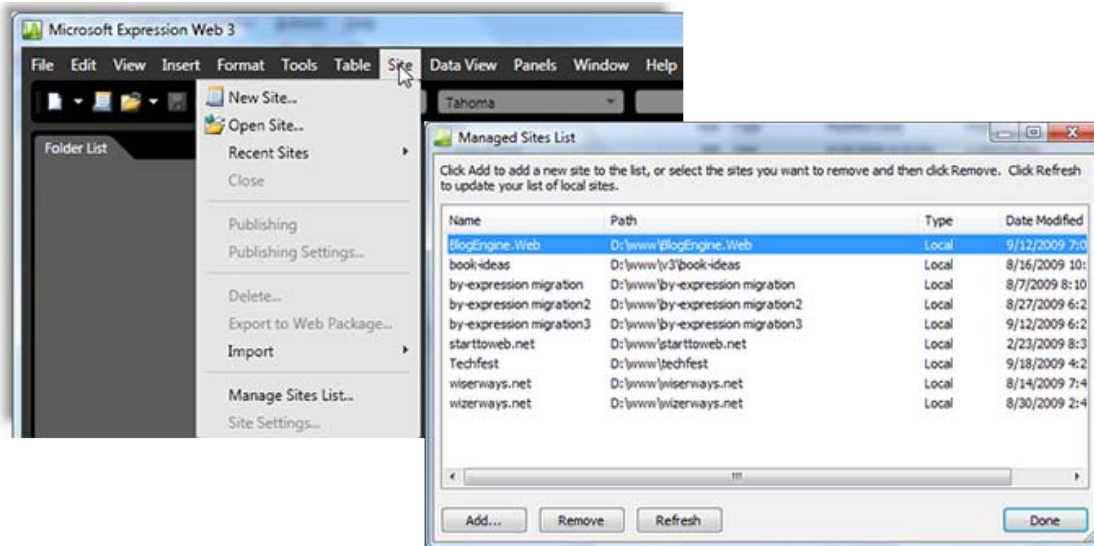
Microsoft Expression Web 3

File Edit View Insert Format Tools Table Site Data View Panels Window Help

Tahoma

Folder List

New Site...
Open Site...
Recent Sites
Close
Publishing
Publishing Settings...
Delete...
Export to Web Package...
Import
Manage Sites List...
Site Settings...

Managed Sites List

Click Add to add a new site to the list, or select the sites you want to remove and then click Remove. Click Refresh to update your list of local sites.

| Name | Path | Type | Date Modified |
|---|---|---|---|
| BlogEngine.Web | D:\www\BlogEngine.Web | Local | 9/12/2009 7:0 |
| book-ideas | D:\www\v3\book-ideas | Local | 8/16/2009 10: |
| by-expression migration | D:\www\by-expression migration | Local | 8/7/2009 8:10 |
| by-expression migration2 | D:\www\by-expression migration2 | Local | 8/27/2009 6:2 |
| by-expression migration3 | D:\www\by-expression migration3 | Local | 9/12/2009 6:2 |
| starttoweb.net | D:\www\starttoweb.net | Local | 2/23/2009 8:3 |
| Techfest | D:\www\techfest | Local | 9/18/2009 4:2 |
| wiserways.net | D:\www\wiserways.net | Local | 8/14/2009 7:4 |
| wizerways.net | D:\www\wizerways.net | Local | 8/30/2009 2:4 |

Add... Remove Refresh Done